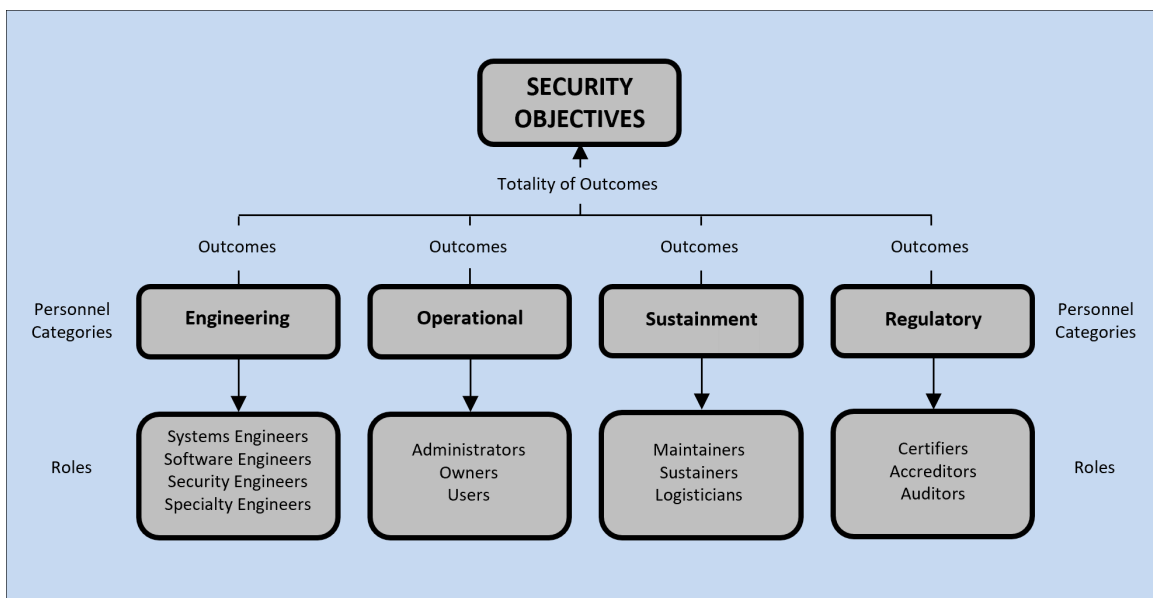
SECURITY OBJECTIVES

Totality of Outcomes

Outcomes
Outcomes
Outcomes
Outcomes

Personnel Categories

Engineering
Operational
Sustainment
Regulatory

Personnel Categories

Roles

Systems Engineers
Software Engineers
Security Engineers
Specialty Engineers

Administrators
Owners
Users

Maintainers
Sustainers
Logisticians

Certifiers
Accreditors
Auditors

Roles